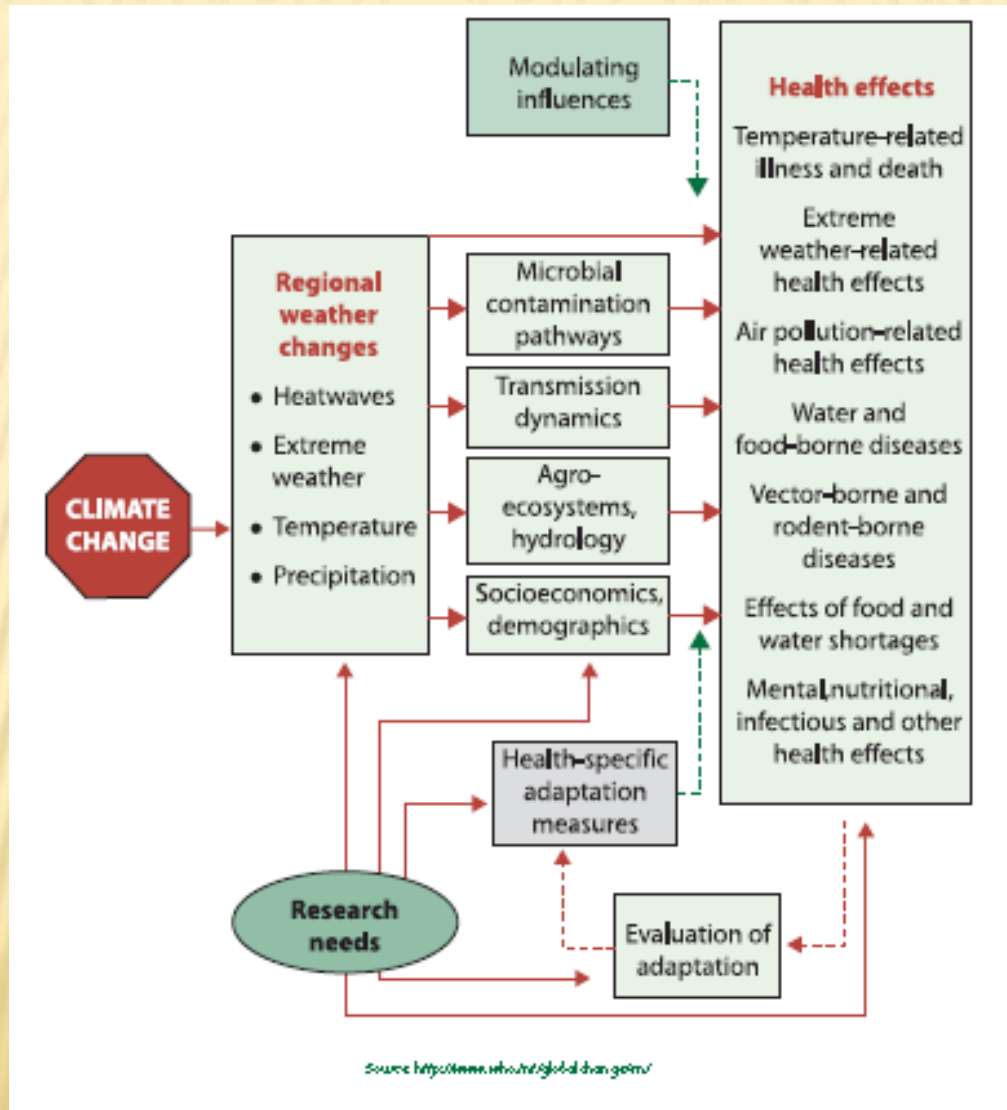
Modulating influences

Health effects

Temperature-related illness and death

Extreme weather-related health effects

Air pollution-related health effects

Water and food-borne diseases

Vector-borne and rodent-borne diseases

Effects of food and water shortages

Mental,nutritional, infectious and other health effects

Regional weather changes

• Heatwaves
• Extreme weather
• Temperature
• Precipitation

CLIMATE CHANGE

Microbial contamination pathways

Transmission dynamics

Agro-ecosystems, hydrology

Socioeconomics, demographics

Health-specific adaptation measures

Research needs

Evaluation of adaptation

Source: http://www.who.int/globalchange/en/